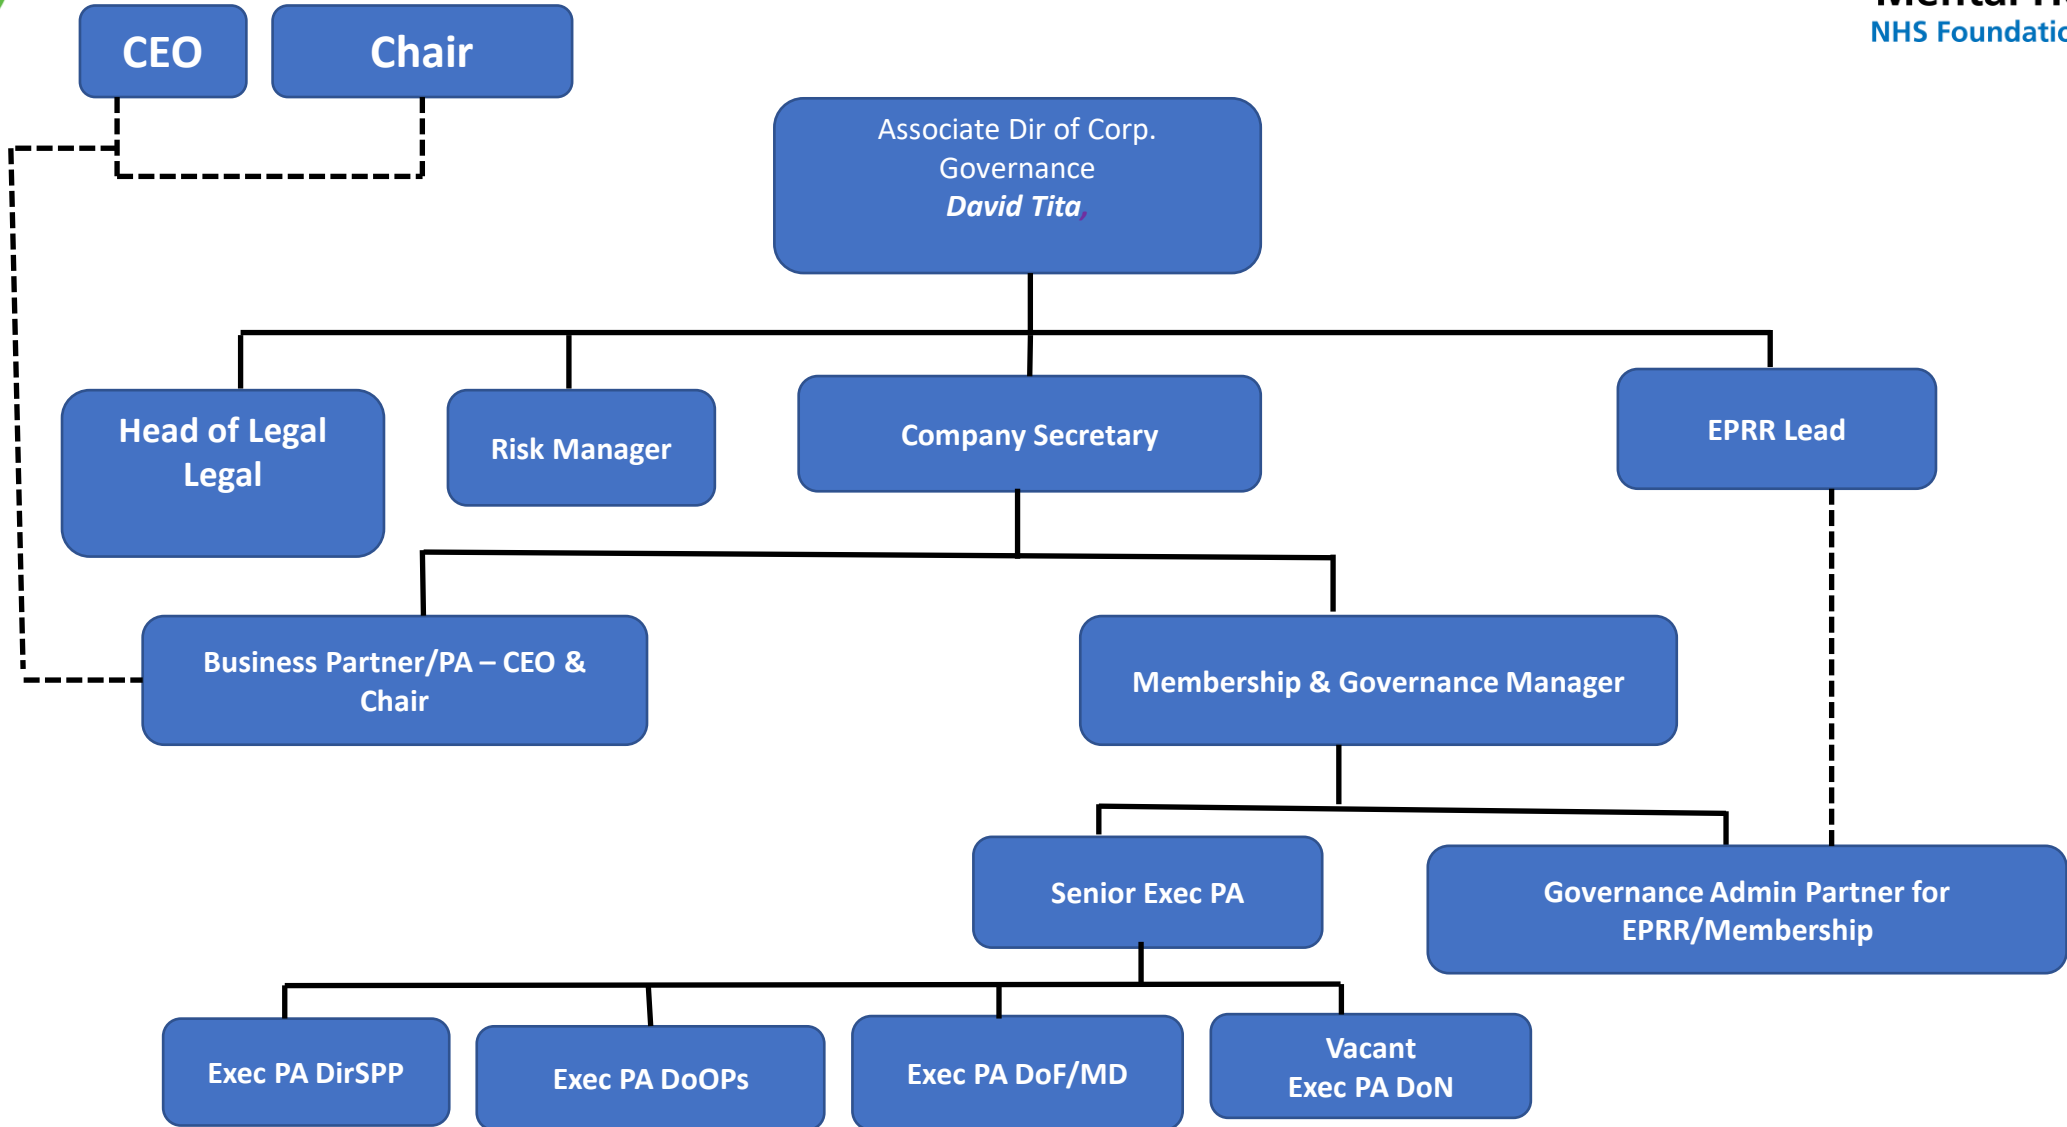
NHS Foundatic

CEO

Chair

Associate Dir of Corp. Governance
*David Tita*

Head of Legal
Legal

Risk Manager

Company Secretary

EPRR Lead

Business Partner/PA – CEO & Chair

Membership & Governance Manager

Senior Exec PA

Governance Admin Partner for EPRR/Membership

Exec PA DirSPP

Exec PA DoOPs

Exec PA DoF/MD

Vacant
Exec PA DoN